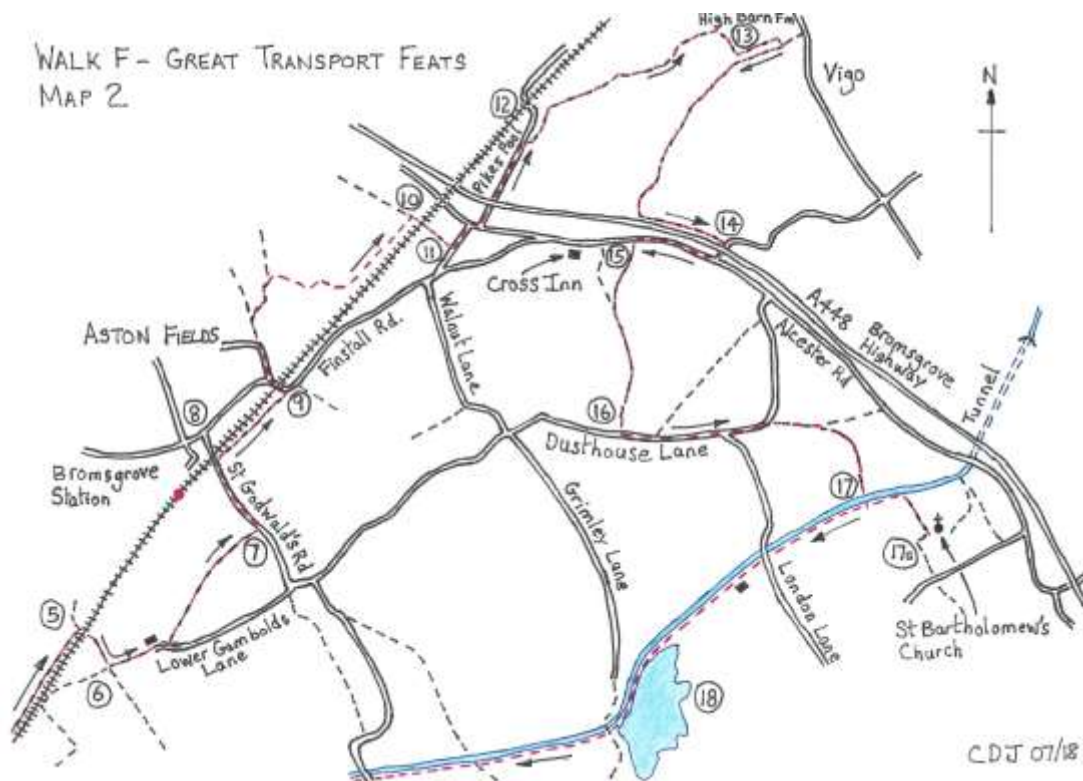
WALK F - GREAT TRANSPORT FEATS
MAP 2

N

High Barn Fm
13
Vigo
12
Pikes Pool
10
11
14
Cross Inn
15
A448 Bromsgrove Highway
ASTON FIELDS
Finstall Rd.
Walnut Lane
Alcester Rd
Tunnel
8
9
16
Dusthouse Lane
Bromsgrove Station
St Godwald's Rd
Grimley Lane
17
17a
7
London Lane
5
Lower Gambolds Lane
St Bartholomew's Church
6
18

CDJ 07/18